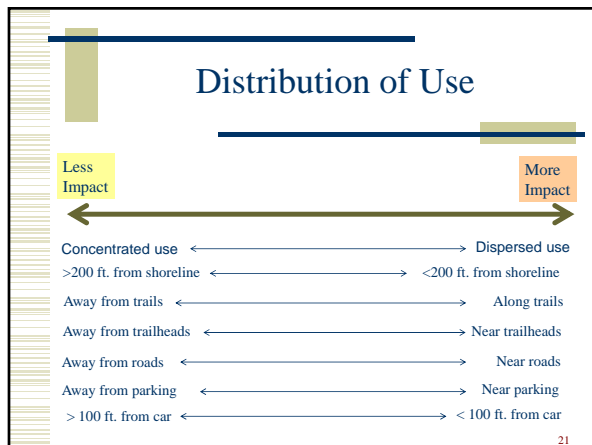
Distribution of Use

Less Impact

More Impact

Concentrated use ⟷ Dispersed use

>200 ft. from shoreline ⟷ <200 ft. from shoreline

Away from trails ⟷ Along trails

Away from trailheads ⟷ Near trailheads

Away from roads ⟷ Near roads

Away from parking ⟷ Near parking

> 100 ft. from car ⟷ < 100 ft. from car

21